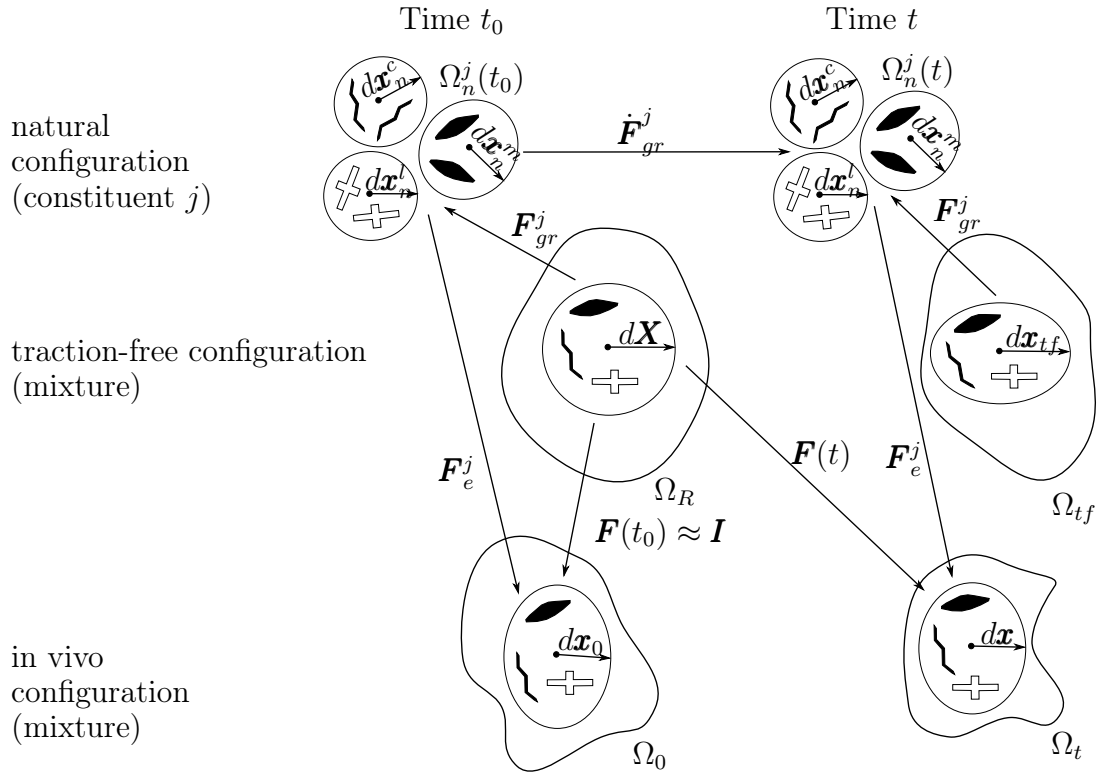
Time $t_0$

Time $t$

natural configuration (constituent $j$)

$d\boldsymbol{x}_n^c$

$\Omega_n^j(t_0)$

$d\boldsymbol{x}_n^m$

$d\boldsymbol{x}_n^l$

$\dot{\boldsymbol{F}}_{gr}^j$

$d\boldsymbol{x}_n^c$

$\Omega_n^j(t)$

$d\boldsymbol{x}_n^m$

$d\boldsymbol{x}_n^l$

$\boldsymbol{F}_{gr}^j$

$\boldsymbol{F}_{gr}^j$

traction-free configuration (mixture)

$d\boldsymbol{X}$

$d\boldsymbol{x}_{tf}$

$\boldsymbol{F}_e^j$

$\boldsymbol{F}(t)$

$\boldsymbol{F}_e^j$

$\Omega_R$

$\Omega_{tf}$

$\boldsymbol{F}(t_0) \approx \boldsymbol{I}$

in vivo configuration (mixture)

$d\boldsymbol{x}_0$

$d\boldsymbol{x}$

$\Omega_0$

$\Omega_t$